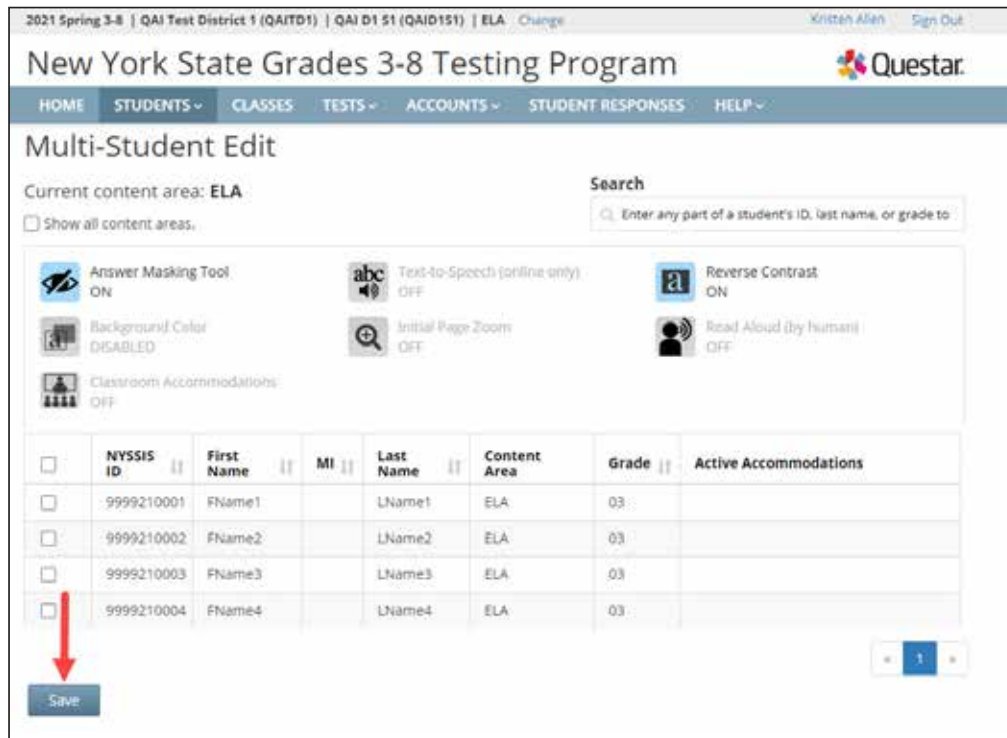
2021 Spring 3-8 | QAI Test District 1 (QAITD1) | QAI D1 S1 (QAID1S1) | ELA Change

Kristen Allen Sign Out

New York State Grades 3-8 Testing Program

Questar

HOME STUDENTS CLASSES TESTS ACCOUNTS STUDENT RESPONSES HELP

Multi-Student Edit

Current content area: ELA

Show all content areas.

Search

Enter any part of a student's ID, last name, or grade to

Answer Masking Tool ON

Text-to-Speech (online only) OFF

Reverse Contrast ON

Background Color DISABLED

Initial Page Zoom OFF

Read Aloud (by human) OFF

Classroom Accommodations OFF

| | NYSSIS ID | First Name | MI | Last Name | Content Area | Grade | Active Accommodations |
|---|---|---|---|---|---|---|---|
| | 9999210001 | FName1 | | LName1 | ELA | 03 | |
| | 9999210002 | FName2 | | LName2 | ELA | 03 | |
| | 9999210003 | FName3 | | LName3 | ELA | 03 | |
| | 9999210004 | FName4 | | LName4 | ELA | 03 | |

« 1 »

Save